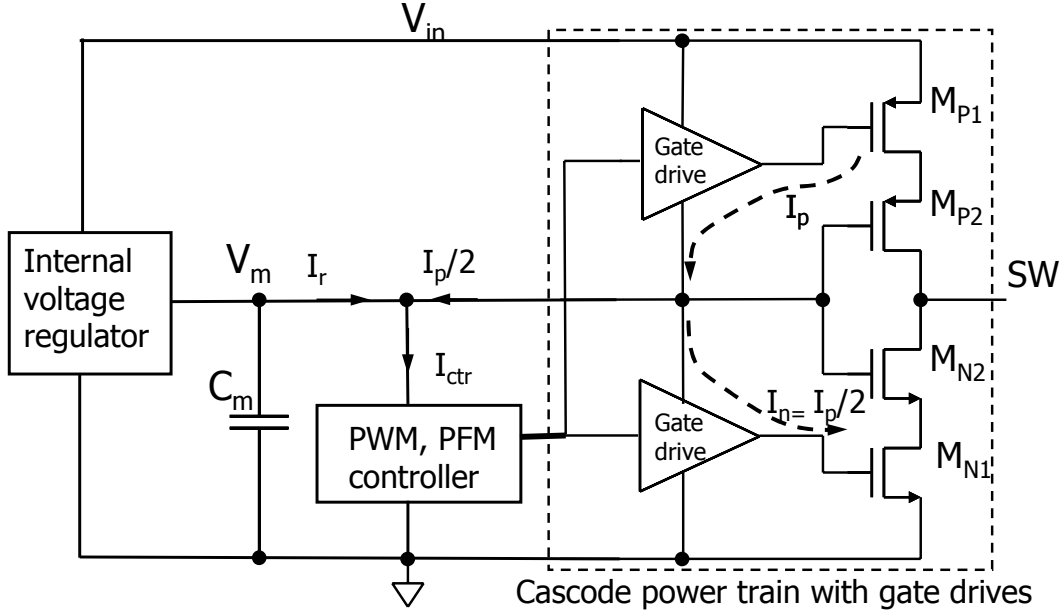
$V_{in}$

$M_{P1}$

Gate drive

$M_{P2}$

$I_p$

Internal voltage regulator

$V_m$

$I_r$

$I_p/2$

SW

$I_{ctr}$

$M_{N2}$

$C_m$

PWM, PFM controller

Gate drive

$I_{n=}\ I_p/2$

$M_{N1}$

Cascode power train with gate drives